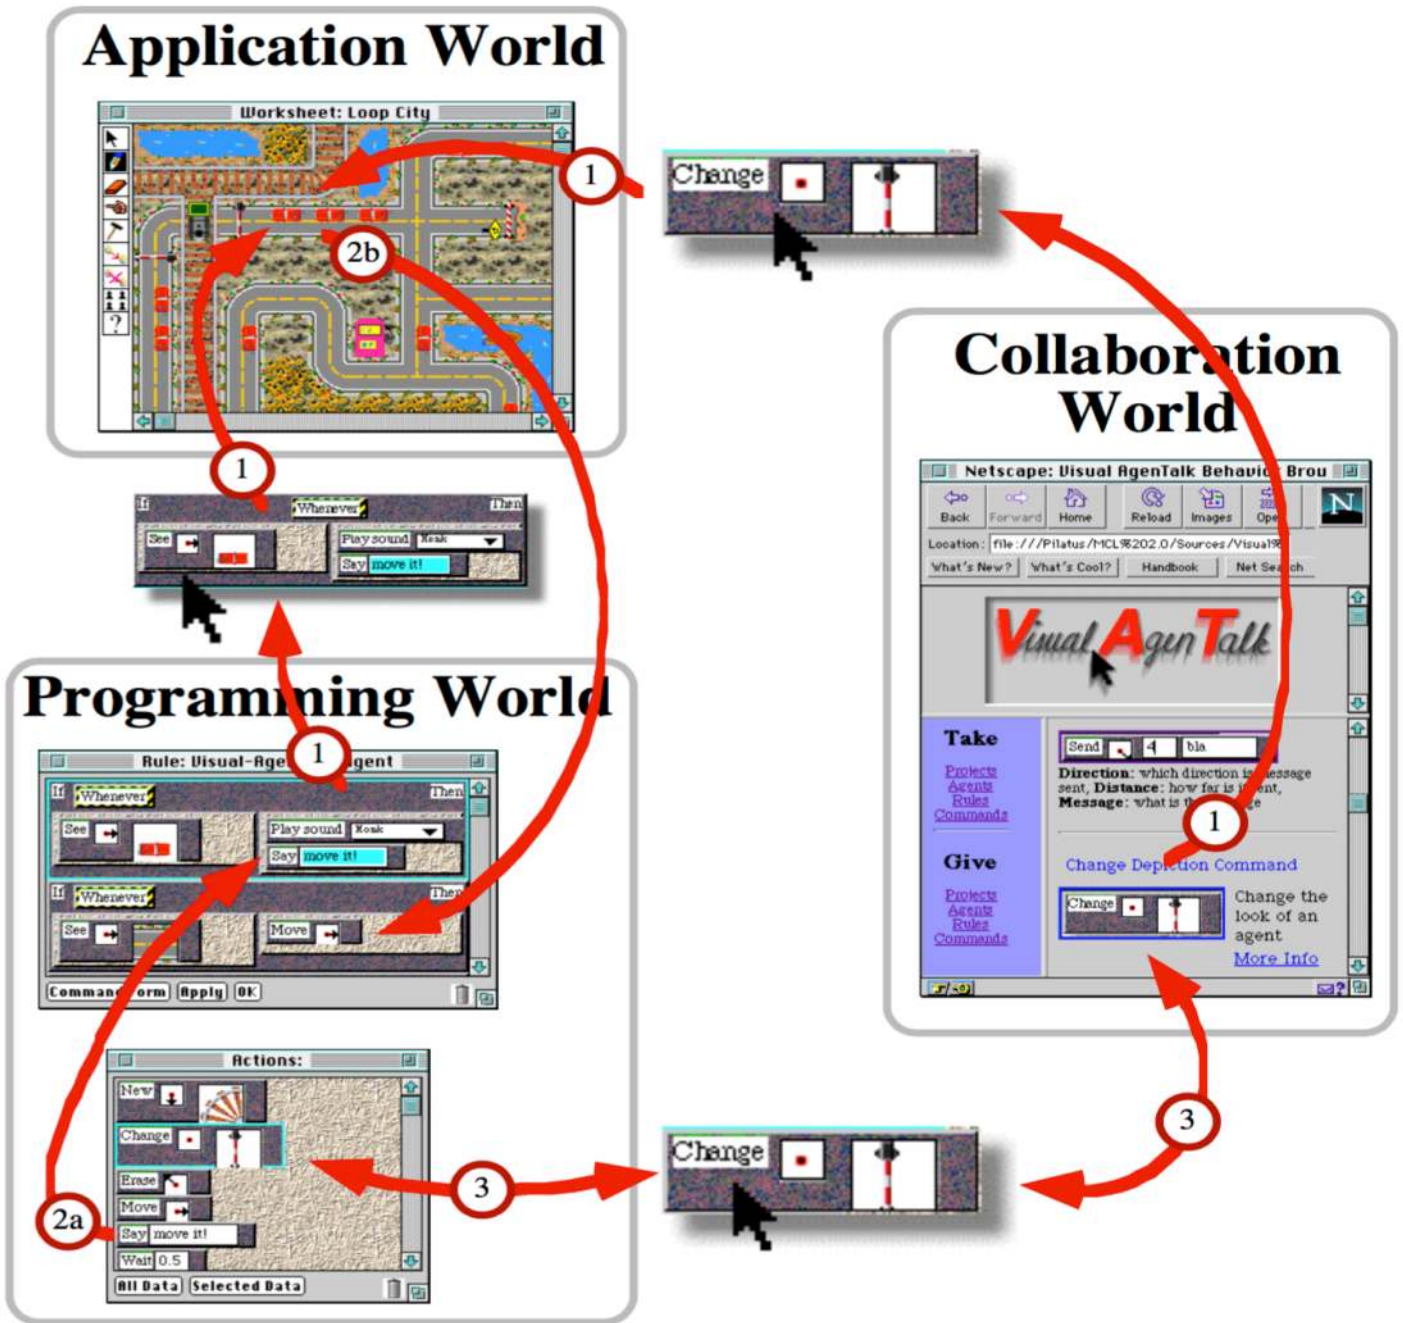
Application World

Worksheet: Loop City

1

Change

2b

Collaboration World

Netscape: Visual AgenTalk Behavic Brou

Back Forward Home Reload Images Ope

Location: file:///Pilatus/MCL%202.0/Sources/Visual%

What's New? What's Cool? Handbook Net Search

VisualAgenTalk

1

If Whenever Then

See

Play sound Kzak

Say move it!

Programming World

Rule: Visual-Age 1 gent

If Whenever Then

See

Play sound Kzak

Say move it!

If Whenever Then

See

Move

Command Form Apply OK

Take

Projects
Agents
Rules
Commands

Send 4 bla

Direction: which direction is message sent, Distance: how far is it sent, Message: what is th 1 ge

Give

Projects
Agents
Rules
Commands

Change Depiction Command

Change

Change the look of an agent

More Info

Actions:

New

Change

Erase

Move

Say move it!

Wait 0.5

All Data Selected Data

2a

3

Change

3